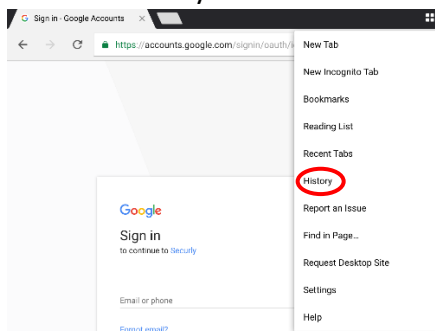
G Sign in - Google Accounts ×

https://accounts.google.com/signin/oauth/

New Tab
New Incognito Tab
Bookmarks
Reading List
Recent Tabs
History
Report an Issue
Find in Page...
Request Desktop Site
Settings
Help

Google
Sign in
to continue to Securly

Email or phone

Forgot email?